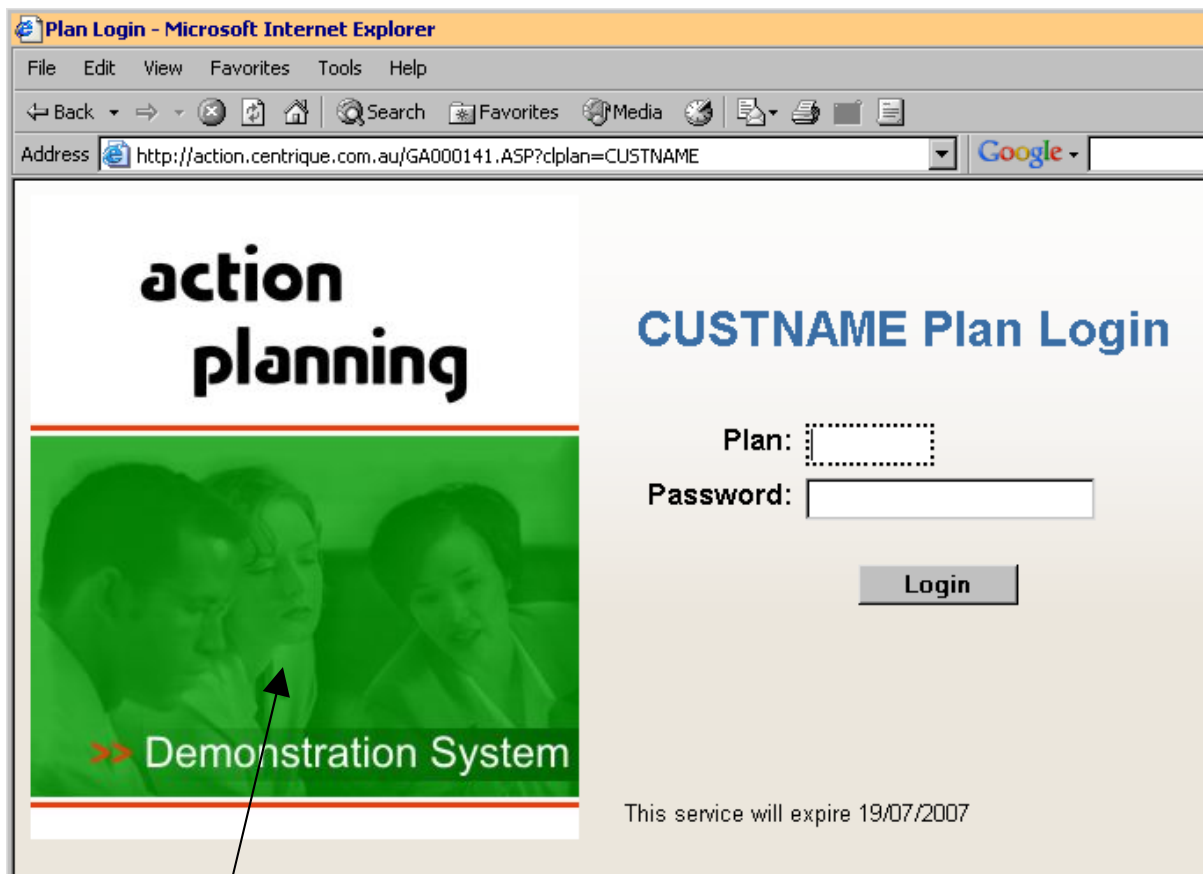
Plan Login - Microsoft Internet Explorer

File Edit View Favorites Tools Help

Back Search Favorites Media

Address http://action.centrique.com.au/GA000141.ASP?clplan=CUSTNAME

Google

action planning

>> Demonstration System

CUSTNAME Plan Login

Plan:

Password:

Login

This service will expire 19/07/2007